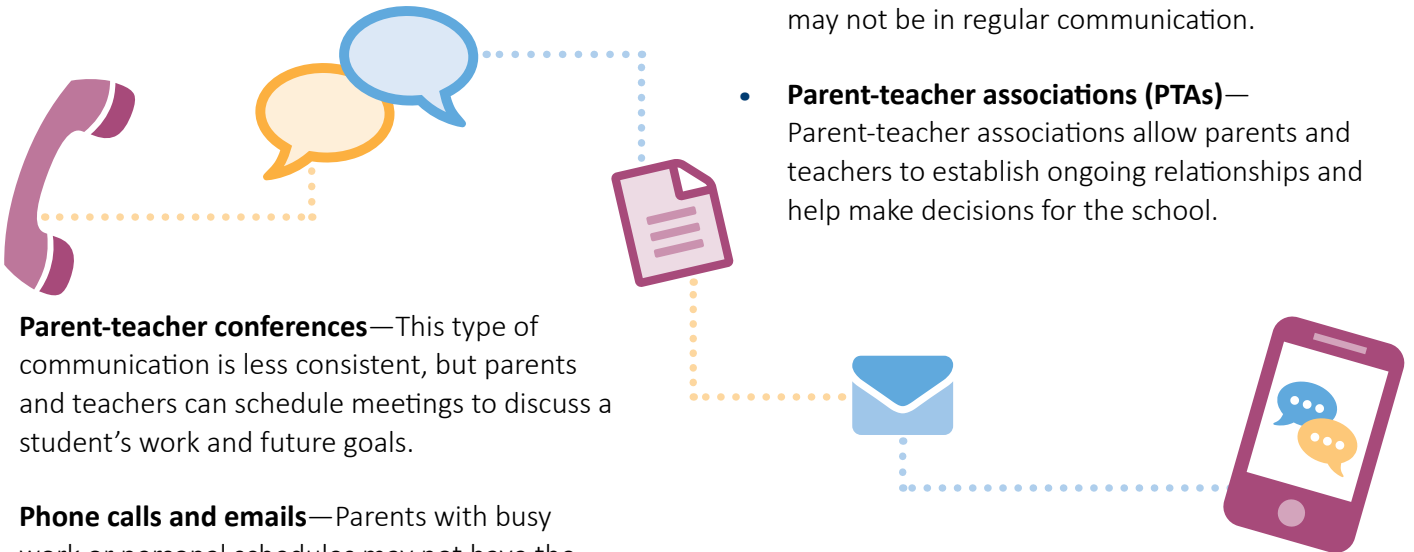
may not be in regular communication.

• **Parent-teacher associations (PTAs)**—Parent-teacher associations allow parents and teachers to establish ongoing relationships and help make decisions for the school.

**Parent-teacher conferences**—This type of communication is less consistent, but parents and teachers can schedule meetings to discuss a student’s work and future goals.

**Phone calls and emails**—Parents with busy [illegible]